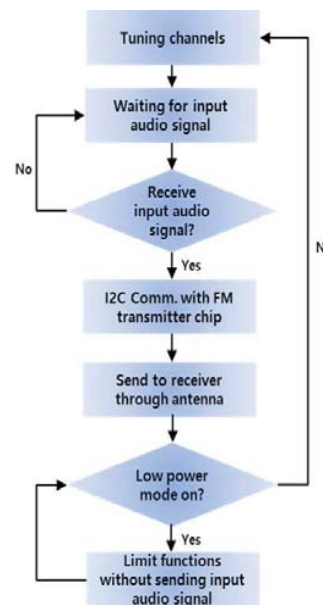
Tuning channels

Waiting for input audio signal

No

Receive input audio signal?

Yes

I2C Comm. with FM transmitter chip

Send to receiver through antenna

Low power mode on?

N

Yes

Limit functions without sending input audio signal